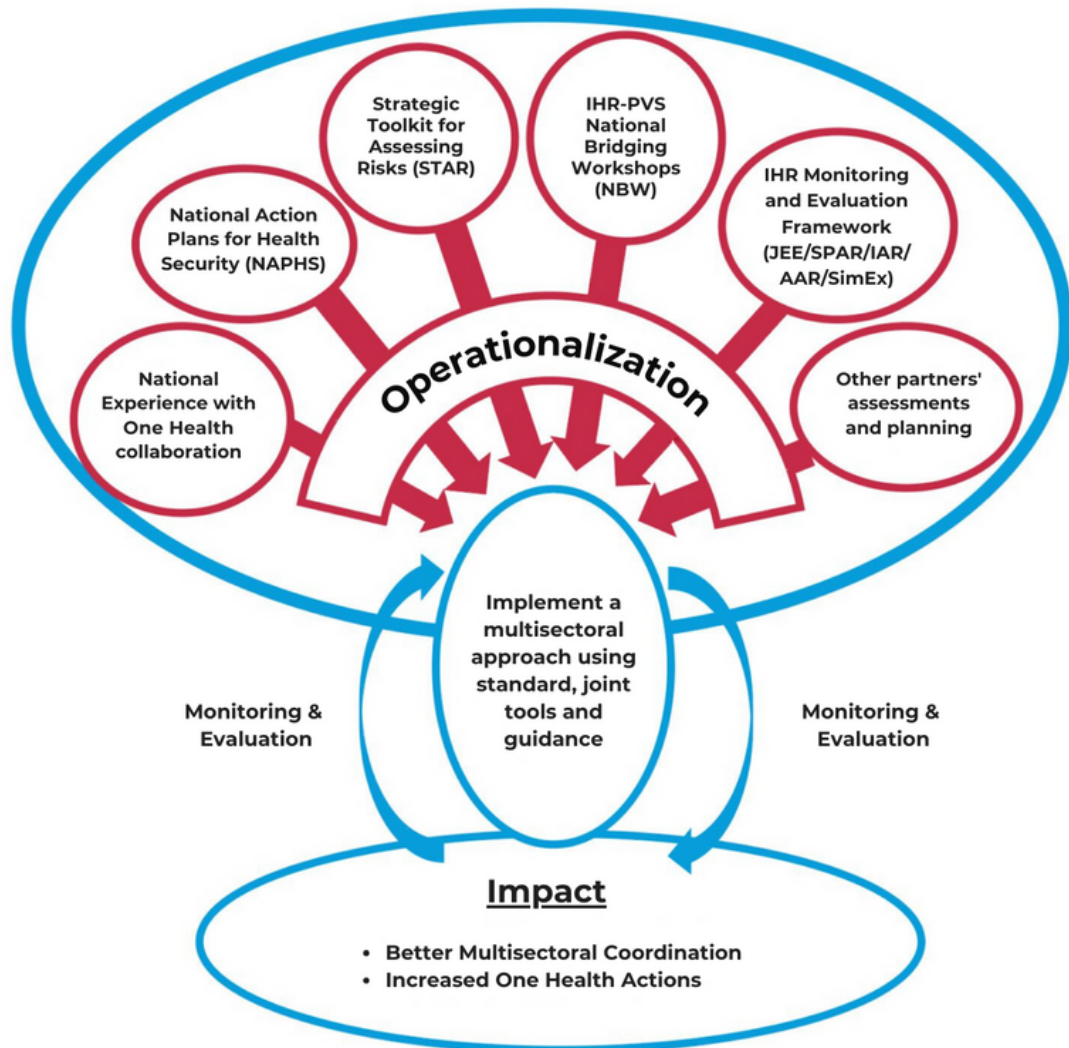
National Experience with One Health collaboration

National Action Plans for Health Security (NAPHS)

Strategic Toolkit for Assessing Risks (STAR)

IHR-PVS National Bridging Workshops (NBW)

IHR Monitoring and Evaluation Framework (JEE/SPAR/IAR/AAR/SimEx)

Other partners' assessments and planning

Operationalization

Implement a multisectoral approach using standard, joint tools and guidance

Monitoring & Evaluation

Monitoring & Evaluation

Impact

• Better Multisectoral Coordination
• Increased One Health Actions